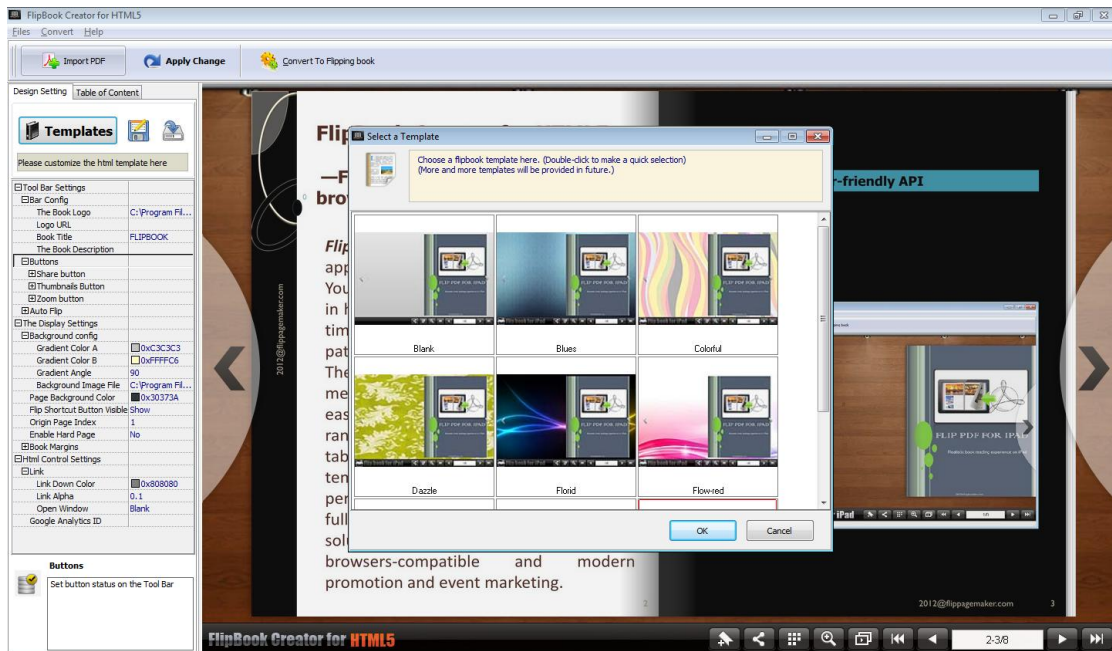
FlipBook Creator for HTML5
Files Convert Help
Import PDF
Apply Change
Convert To Flipping book
Design Setting Table of Content
Templates
Please customize the html template here

| | |
|---|---|
| ⊟Tool Bar Settings | |
| ⊟Bar Config | |
| The Book Logo | C:\Program Fil... |
| Logo URL | |
| Book Title | FLIPBOOK |
| The Book Description | |
| ⊟Buttons | |
| ⊞Share button | |
| ⊞Thumbnails Button | |
| ⊞Zoom button | |
| ⊞Auto Flip | |
| ⊟The Display Settings | |
| ⊟Background config | |
| Gradient Color A | 0xC3C3C3 |
| Gradient Color B | 0xFFFFC6 |
| Gradient Angle | 90 |
| Background Image File | C:\Program Fil... |
| Page Background Color | 0x30373A |
| Flip Shortcut Button Visible | Show |
| Origin Page Index | 1 |
| Enable Hard Page | No |
| ⊞Book Margins | |
| ⊟Html Control Settings | |
| ⊟Link | |
| Link Down Color | 0x808080 |
| Link Alpha | 0.1 |
| Open Window | Blank |
| Google Analytics ID | |

Buttons
Set button status on the Tool Bar

Flip
—F
brow
Flip
app
You
in h
tim
pat
The
me
eas
ran
tab
ten
per
full
sol
browsers-compatible and modern promotion and event marketing.
2012@flippagemaker.com
2
-friendly API
FLIP PDF FOR IPAD
iPad
2012@flippagemaker.com
3

Select a Template
Choose a flipbook template here. (Double-click to make a quick selection)
(More and more templates will be provided in future.)
Blank
Blues
Colorful
Dazzle
Florid
Flow-red
OK
Cancel

FlipBook Creator for HTML5
2-3/8